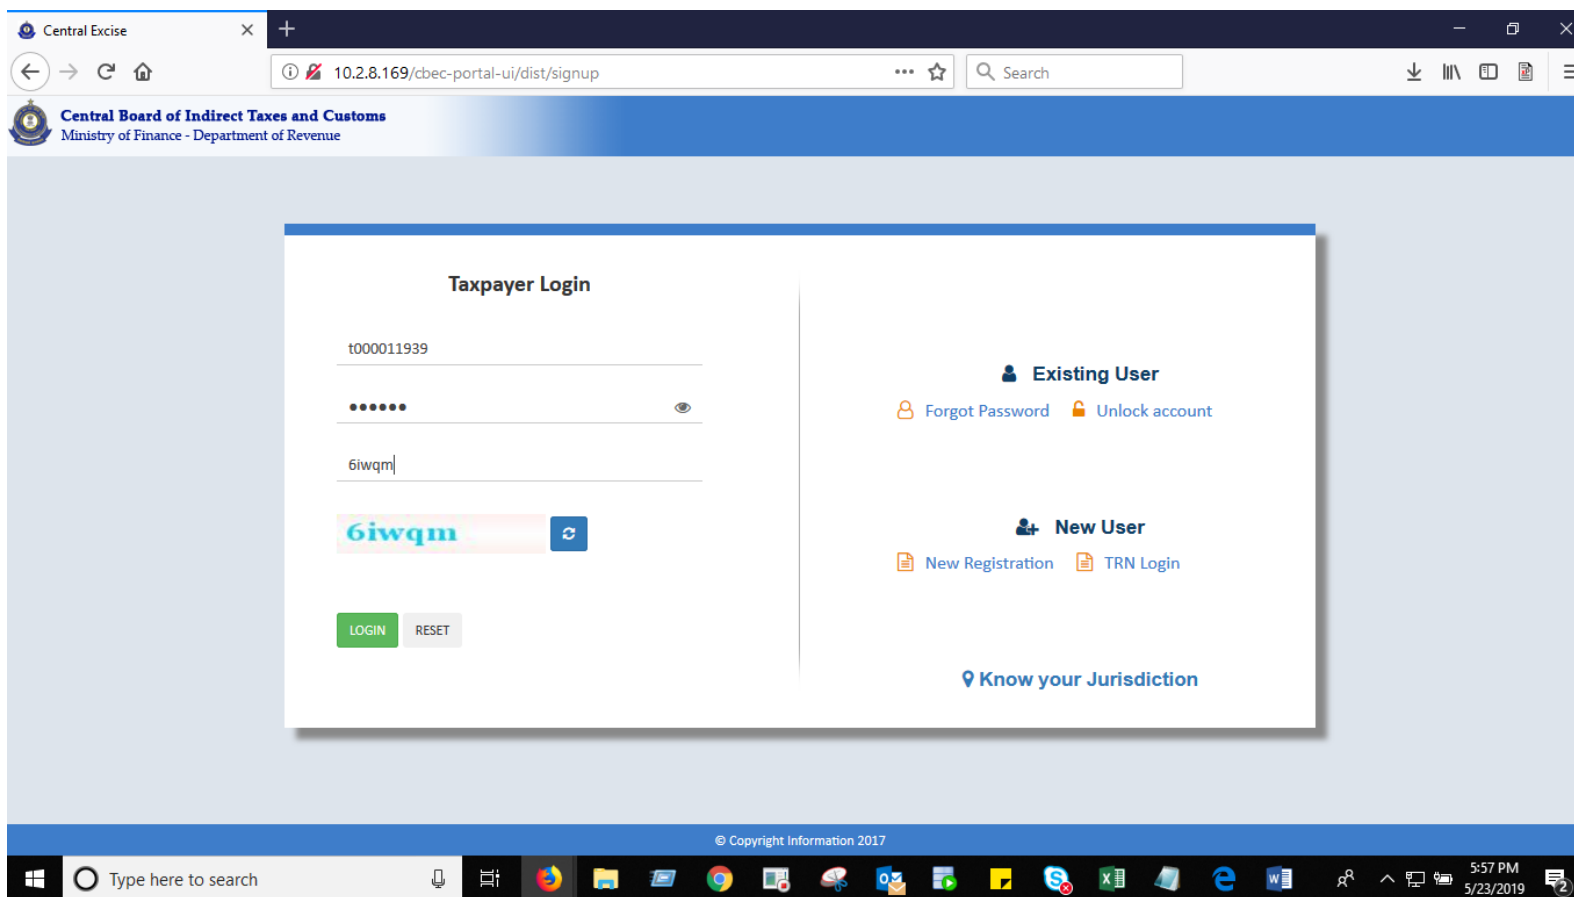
Central Excise

10.2.8.169/cbec-portal-ui/dist/signup

Search

Central Board of Indirect Taxes and Customs
Ministry of Finance - Department of Revenue

Taxpayer Login

t000011939

••••••

6iwqm

6iwqm

LOGIN RESET

Existing User

Forgot Password Unlock account

New User

New Registration TRN Login

Know your Jurisdiction

© Copyright Information 2017

Type here to search

5:57 PM
5/23/2019